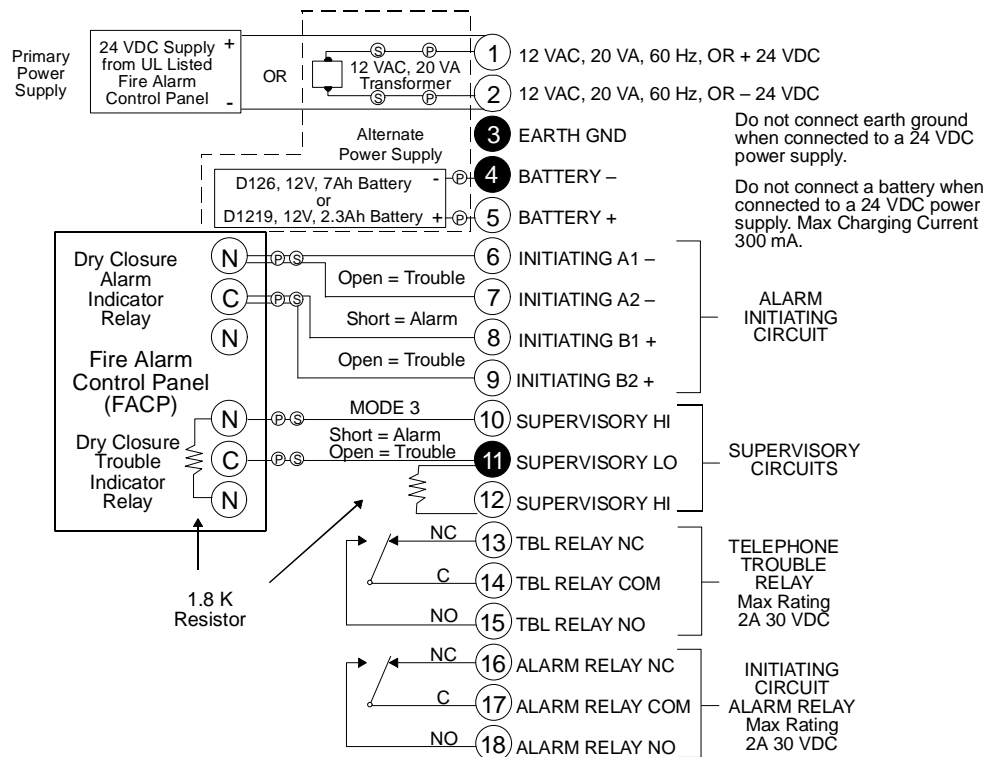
Primary Power Supply

24 VDC Supply from UL Listed Fire Alarm Control Panel
+
-

OR

S P
12 VAC, 20 VA Transformer
S P

1 12 VAC, 20 VA, 60 Hz, OR + 24 VDC
2 12 VAC, 20 VA, 60 Hz, OR – 24 VDC
3 EARTH GND

Alternate Power Supply

Do not connect earth ground when connected to a 24 VDC power supply.

D126, 12V, 7Ah Battery
or
D1219, 12V, 2.3Ah Battery
-
+
P
P

4 BATTERY –
5 BATTERY +

Do not connect a battery when connected to a 24 VDC power supply. Max Charging Current 300 mA.

Dry Closure Alarm Indicator Relay
N
C
N
Fire Alarm Control Panel (FACP)
N
C
N
Dry Closure Trouble Indicator Relay

P S
P S
Open = Trouble
Short = Alarm
Open = Trouble

6 INITIATING A1 –
7 INITIATING A2 –
8 INITIATING B1 +
9 INITIATING B2 +

ALARM INITIATING CIRCUIT

P S
MODE 3
P S
Short = Alarm
Open = Trouble

10 SUPERVISORY HI
11 SUPERVISORY LO
12 SUPERVISORY HI

SUPERVISORY CIRCUITS

NC
C
NO
13 TBL RELAY NC
14 TBL RELAY COM
15 TBL RELAY NO

TELEPHONE TROUBLE RELAY Max Rating 2A 30 VDC

1.8 K Resistor

NC
C
NO
16 ALARM RELAY NC
17 ALARM RELAY COM
18 ALARM RELAY NO

INITIATING CIRCUIT ALARM RELAY Max Rating 2A 30 VDC